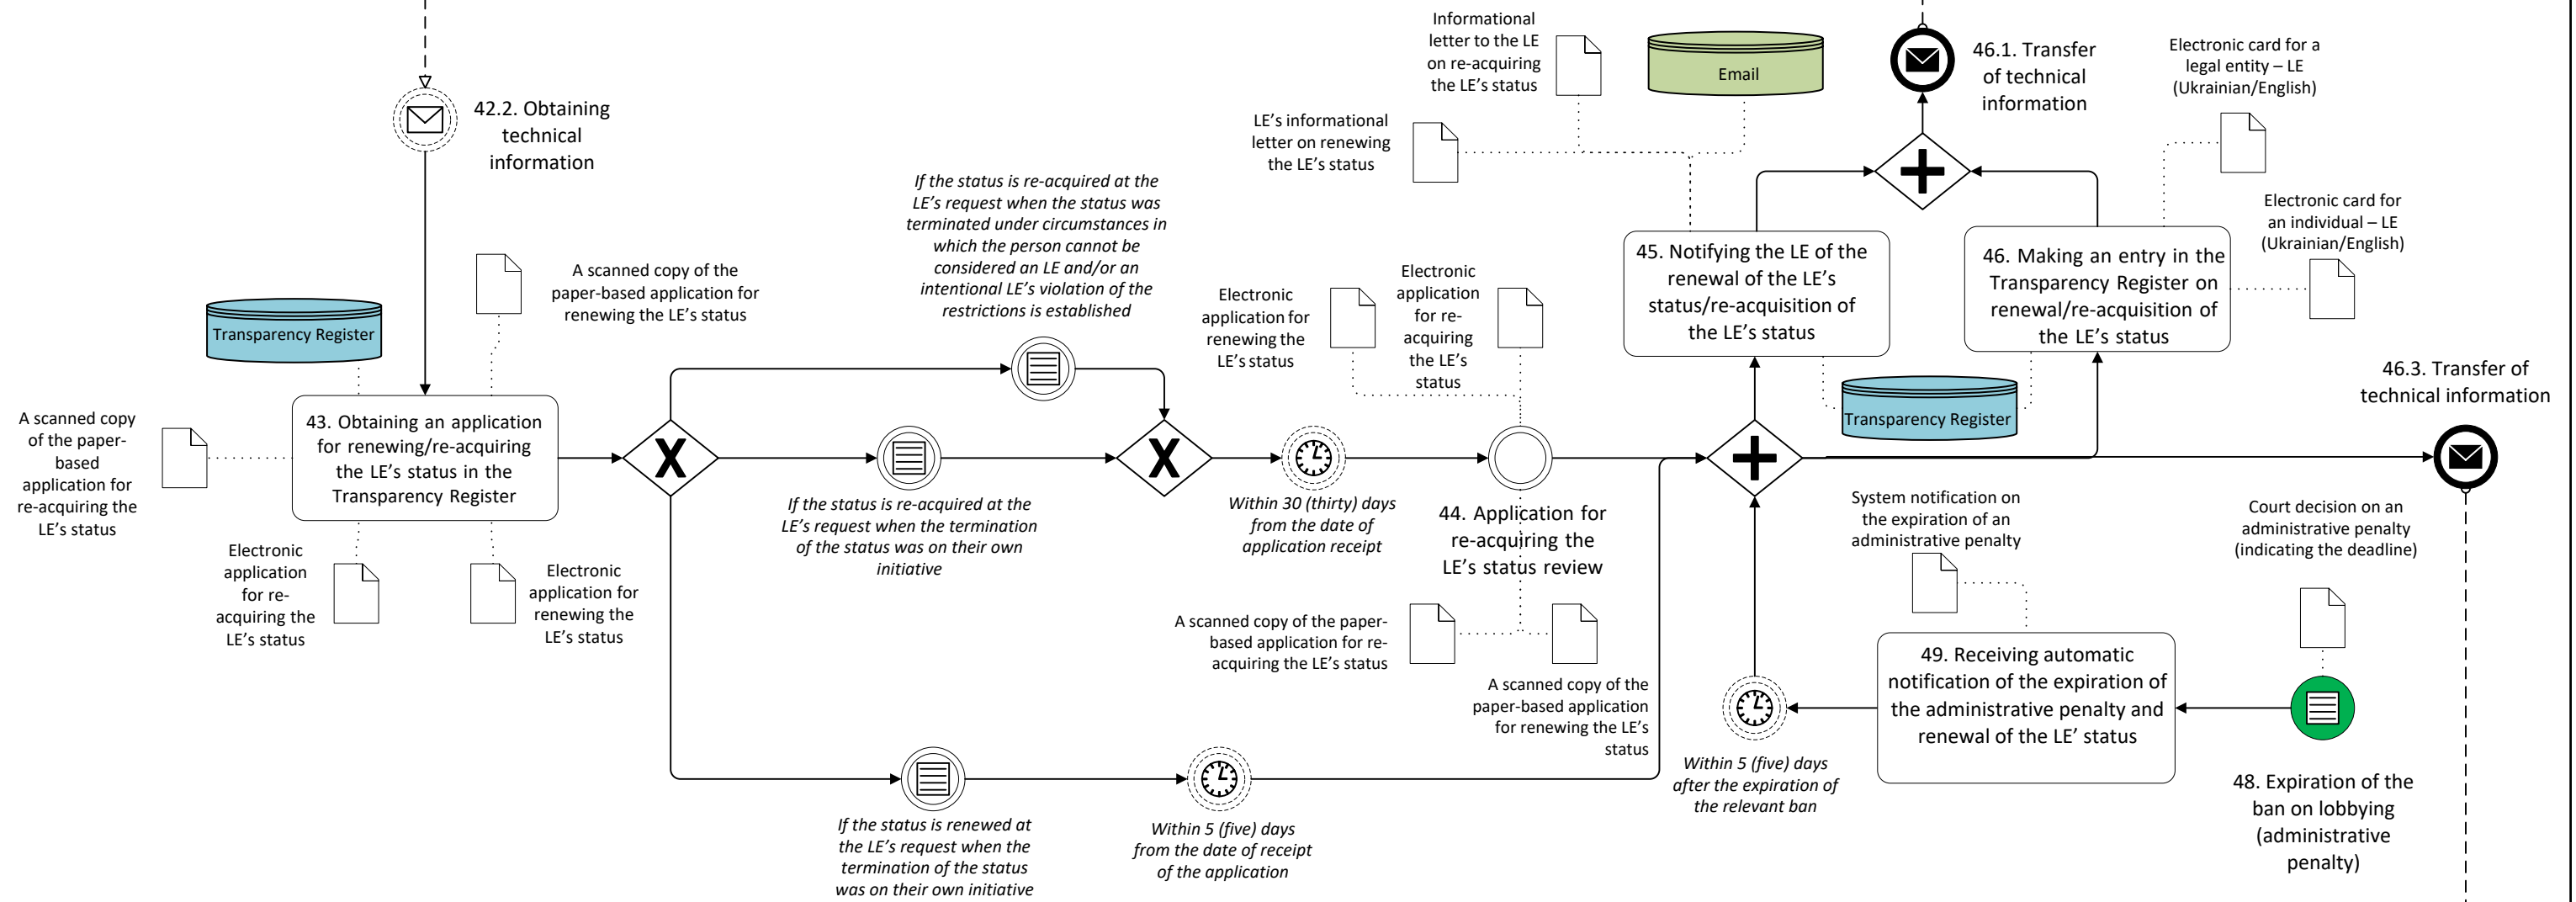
42.2. Obtaining technical information

Transparency Register

A scanned copy of the paper-based application for renewing the LE’s status

A scanned copy of the paper-based application for re-acquiring the LE’s status

43. Obtaining an application for renewing/re-acquiring the LE’s status in the Transparency Register

Electronic application for re-acquiring the LE’s status

Electronic application for renewing the LE’s status

If the status is re-acquired at the LE’s request when the status was terminated under circumstances in which the person cannot be considered an LE and/or an intentional LE’s violation of the restrictions is established

If the status is re-acquired at the LE’s request when the termination of the status was on their own initiative

If the status is renewed at the LE’s request when the termination of the status was on their own initiative

Within 5 (five) days from the date of receipt of the application

Electronic application for renewing the LE’s status

Electronic application for re-acquiring the LE’s status

Within 30 (thirty) days from the date of application receipt

44. Application for re-acquiring the LE’s status review

A scanned copy of the paper-based application for re-acquiring the LE’s status

A scanned copy of the paper-based application for renewing the LE’s status

Informational letter to the LE on re-acquiring the LE’s status

LE’s informational letter on renewing the LE’s status

Email

45. Notifying the LE of the renewal of the LE’s status/re-acquisition of the LE’s status

Transparency Register

46.1. Transfer of technical information

Electronic card for a legal entity – LE (Ukrainian/English)

Electronic card for an individual – LE (Ukrainian/English)

46. Making an entry in the Transparency Register on renewal/re-acquisition of the LE’s status

46.3. Transfer of technical information

System notification on the expiration of an administrative penalty

Court decision on an administrative penalty (indicating the deadline)

49. Receiving automatic notification of the expiration of the administrative penalty and renewal of the LE’ status

Within 5 (five) days after the expiration of the relevant ban

48. Expiration of the ban on lobbying (administrative penalty)